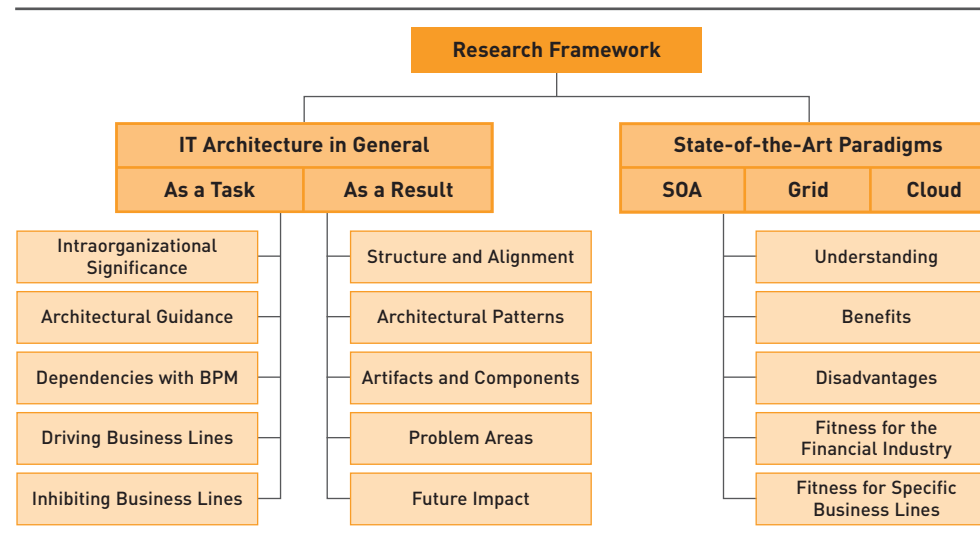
Research Framework

IT Architecture in General

As a Task

As a Result

State-of-the-Art Paradigms

SOA

Grid

Cloud

Intraorganizational Significance

Architectural Guidance

Dependencies with BPM

Driving Business Lines

Inhibiting Business Lines

Structure and Alignment

Architectural Patterns

Artifacts and Components

Problem Areas

Future Impact

Understanding

Benefits

Disadvantages

Fitness for the Financial Industry

Fitness for Specific Business Lines